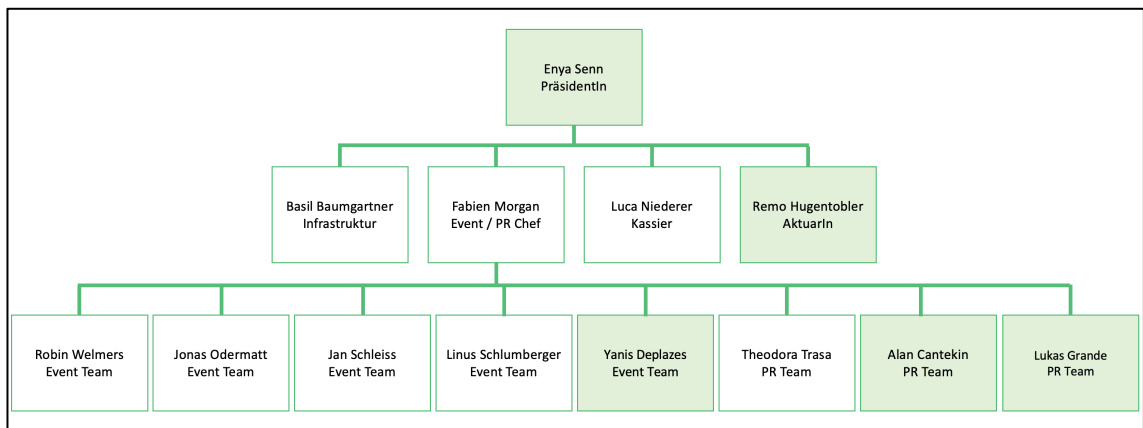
Enya Senn
PräsidentIn

Basil Baumgartner
Infrastruktur

Fabien Morgan
Event / PR Chef

Luca Niederer
Kassier

Remo Hugentobler
AktuarIn

Robin Welmers
Event Team

Jonas Odermatt
Event Team

Jan Schleiss
Event Team

Linus Schlumberger
Event Team

Yanis Deplazes
Event Team

Theodora Trasa
PR Team

Alan Cantekin
PR Team

Lukas Grande
PR Team